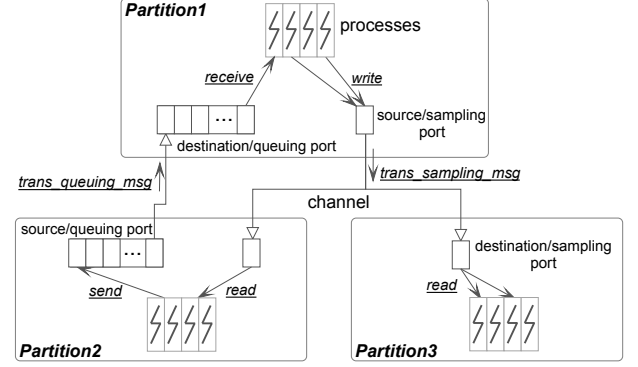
Partition1

processes

receive

write

...

source/sampling port

destination/queuing port

trans_queuing_msg

trans_sampling_msg

channel

source/queuing port

...

send

read

destination/sampling port

read

Partition2

Partition3